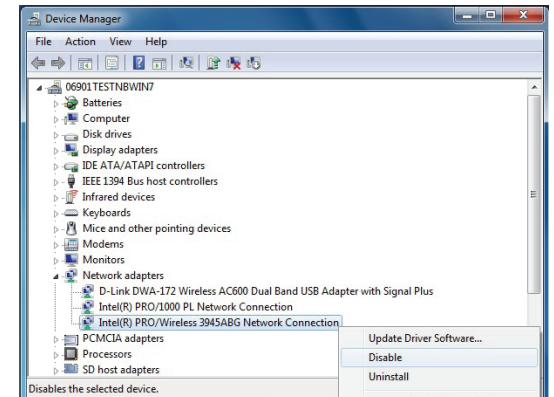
Device Manager

File Action View Help

06901TESTNBWIN7
Batteries
Computer
Disk drives
Display adapters
IDE ATA/ATAPI controllers
IEEE 1394 Bus host controllers
Infrared devices
Keyboards
Mice and other pointing devices
Modems
Monitors
Network adapters
D-Link DWA-172 Wireless AC600 Dual Band USB Adapter with Signal Plus
Intel(R) PRO/1000 PL Network Connection
Intel(R) PRO/Wireless 3945ABG Network Connection
PCMCIA adapters
Processors
SD host adapters

Update Driver Software...
Disable
Uninstall

Disables the selected device.